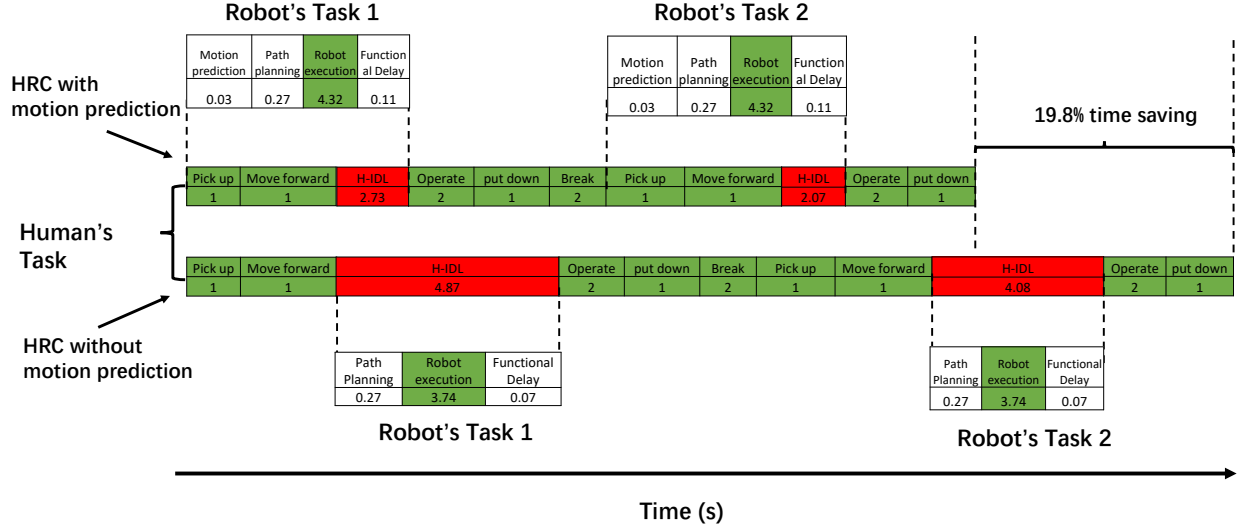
Robot's Task 1

| Motion prediction | Path planning | Robot execution | Functional Delay |
|---|---|---|---|
| 0.03 | 0.27 | 4.32 | 0.11 |

Robot's Task 2

| Motion prediction | Path planning | Robot execution | Functional Delay |
|---|---|---|---|
| 0.03 | 0.27 | 4.32 | 0.11 |

HRC with motion prediction

19.8% time saving

| Pick up | Move forward | H-IDL | Operate | put down | Break | Pick up | Move forward | H-IDL | Operate | put down |
|---|---|---|---|---|---|---|---|---|---|---|
| 1 | 1 | 2.73 | 2 | 1 | 2 | 1 | 1 | 2.07 | 2 | 1 |

Human's Task

| Pick up | Move forward | H-IDL | Operate | put down | Break | Pick up | Move forward | H-IDL | Operate | put down |
|---|---|---|---|---|---|---|---|---|---|---|
| 1 | 1 | 4.87 | 2 | 1 | 2 | 1 | 1 | 4.08 | 2 | 1 |

HRC without motion prediction

| Path Planning | Robot execution | Functional Delay |
|---|---|---|
| 0.27 | 3.74 | 0.07 |

Robot's Task 1

| Path Planning | Robot execution | Functional Delay |
|---|---|---|
| 0.27 | 3.74 | 0.07 |

Robot's Task 2

Time (s)